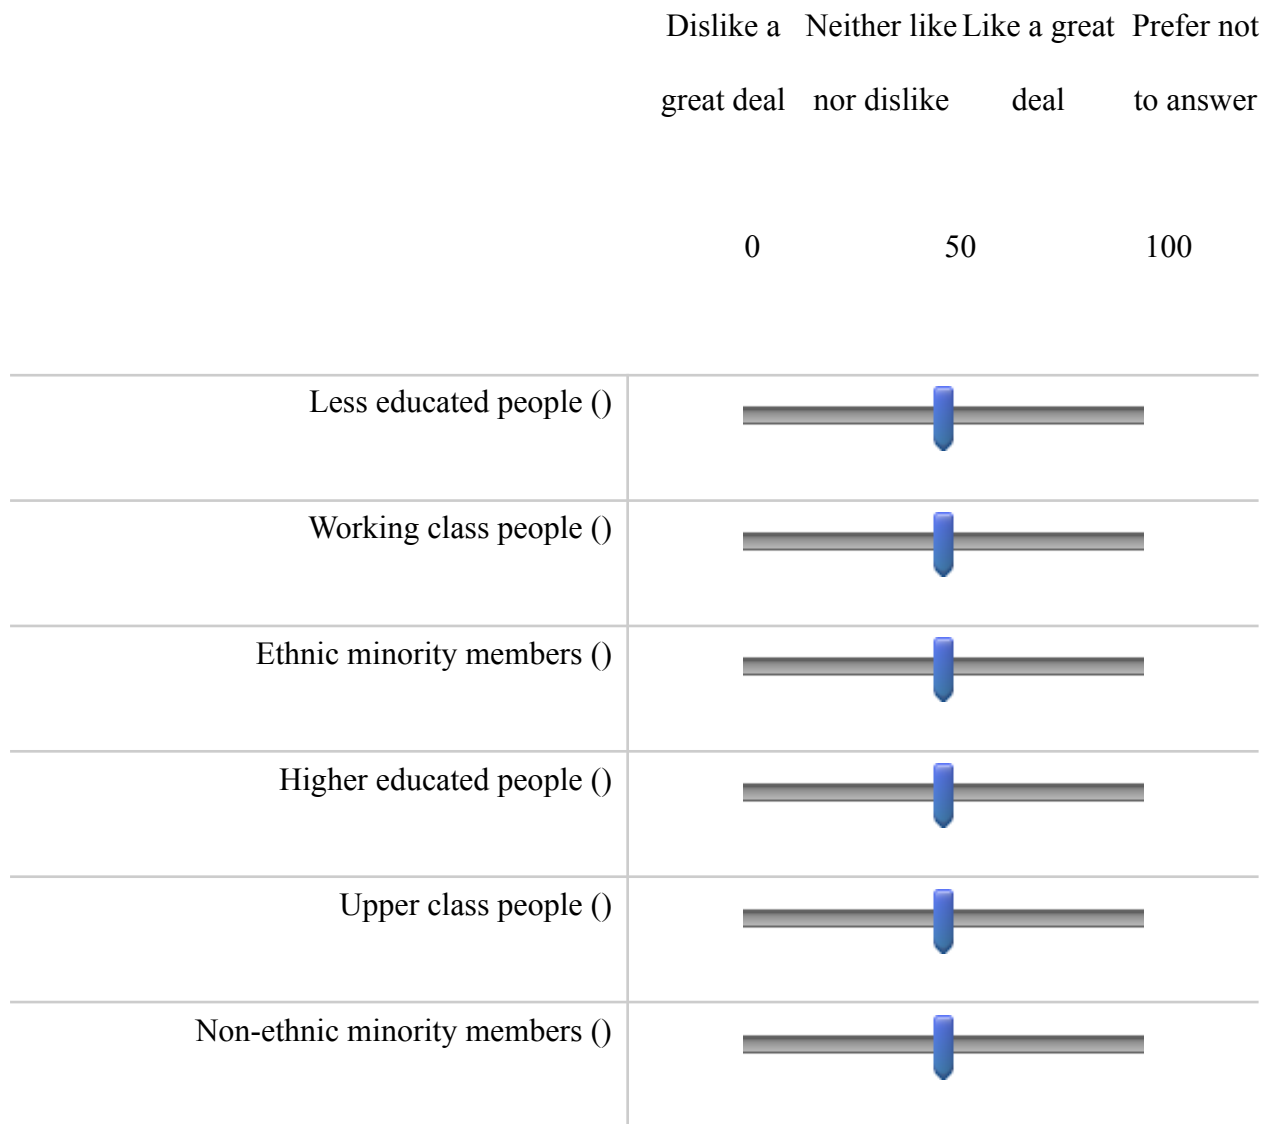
Dislike a great deal | Neither like nor dislike | Like a great deal | Prefer not to answer

0 50 100

Less educated people ()

Working class people ()

Ethnic minority members ()

Higher educated people ()

Upper class people ()

Non-ethnic minority members ()